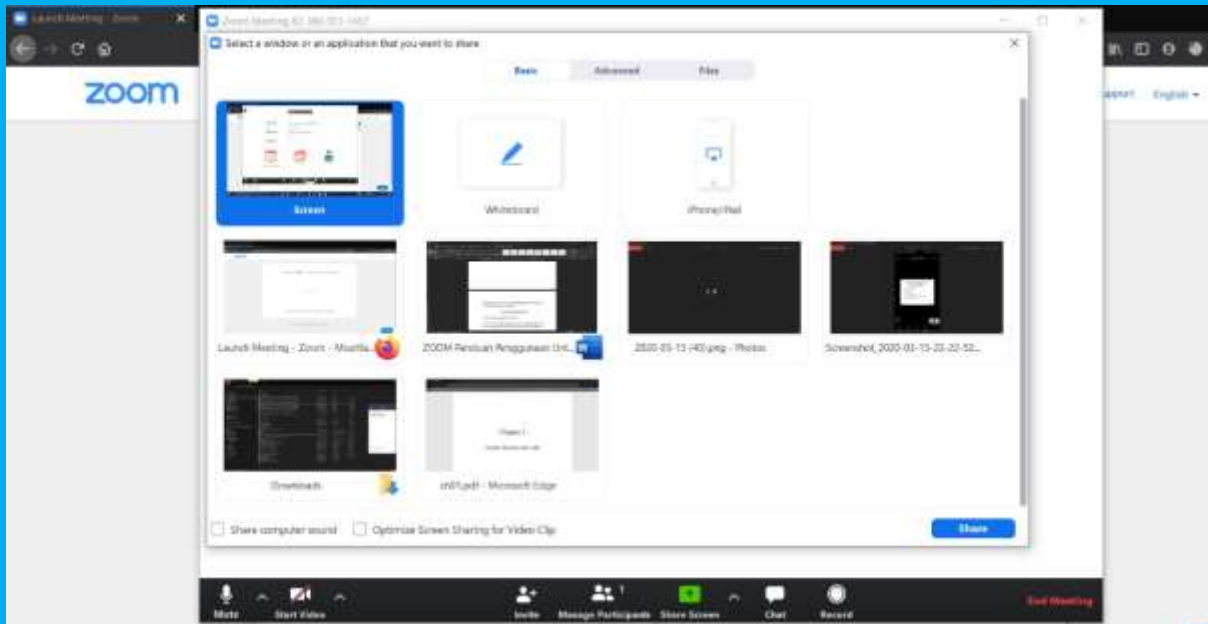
Launch Meeting - Zoom

Zoom Meeting ID: 380-953-1462

zoom

Support English

Select a window or an application that you want to share

Basic Advanced Files

Screen

Whiteboard

iPhone/iPad

Launch Meeting - Zoom - Mozilla...

ZOOM Panduan Penggunaan Unt...

2020-03-13 (40).png - Photos

Screenshot_2020-03-13-22-32-52...

Downloads

ch01.pdf - Microsoft Edge

Share computer sound

Optimize Screen Sharing for Video Clip

Share

Mute

Start Video

Invite

Manage Participants 1

Share Screen

Chat

Record

End Meeting